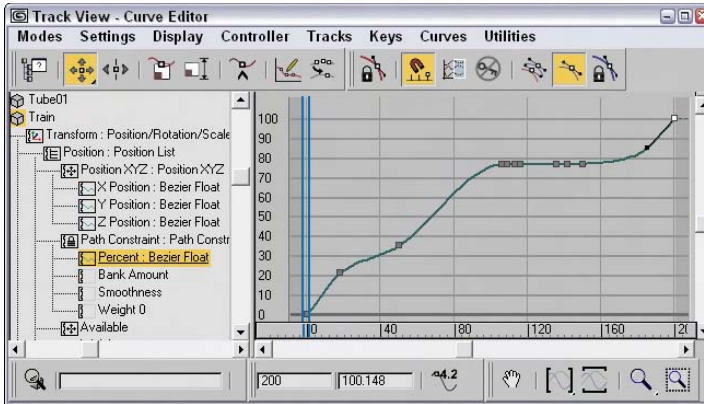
Track View - Curve Editor

Modes Settings Display Controller Tracks Keys Curves Utilities

Tube01
Train
Transform : Position/Rotation/Scale
Position : Position List
Position XYZ : Position XYZ
X Position : Bezier Float
Y Position : Bezier Float
Z Position : Bezier Float
Path Constraint : Path Constr
Percent : Bezier Float
Bank Amount
Smoothness
Weight 0
Available

100
90
80
70
60
50
40
30
20
10
0

0
40
80
120
160
20

200
100.148
4.2